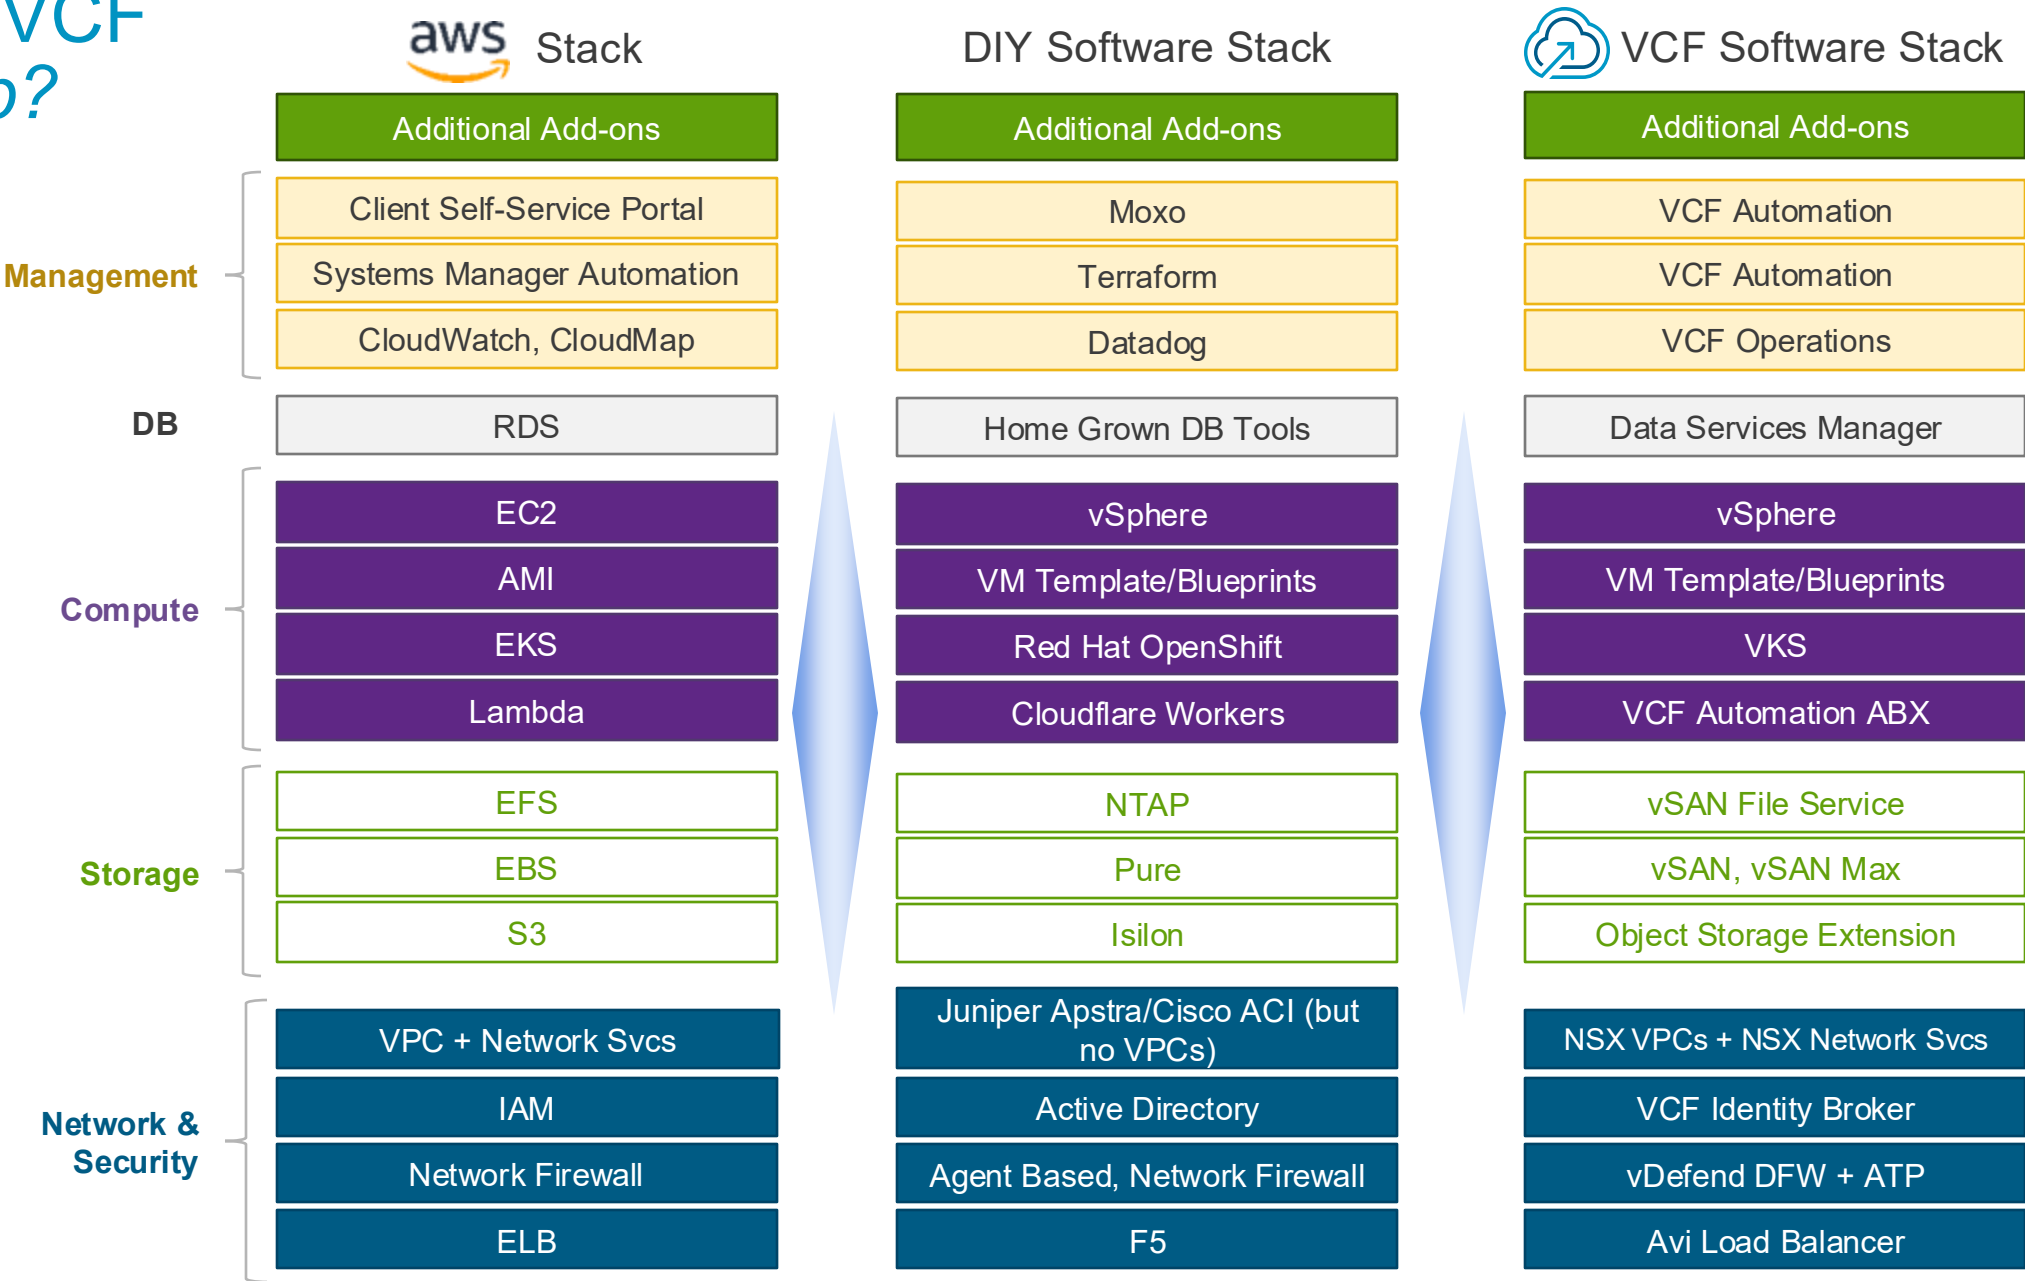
VCF
o?

aws Stack

DIY Software Stack

VCF Software Stack

| | aws Stack | DIY Software Stack | VCF Software Stack |
|---|---|---|---|
| | Additional Add-ons | Additional Add-ons | Additional Add-ons |
| Management | Client Self-Service Portal | Moxo | VCF Automation |
| | Systems Manager Automation | Terraform | VCF Automation |
| | CloudWatch, CloudMap | Datadog | VCF Operations |
| DB | RDS | Home Grown DB Tools | Data Services Manager |
| Compute | EC2 | vSphere | vSphere |
| | AMI | VM Template/Blueprints | VM Template/Blueprints |
| | EKS | Red Hat OpenShift | VKS |
| | Lambda | Cloudflare Workers | VCF Automation ABX |
| Storage | EFS | NTAP | vSAN File Service |
| | EBS | Pure | vSAN, vSAN Max |
| | S3 | Isilon | Object Storage Extension |
| Network & Security | VPC + Network Svcs | Juniper Apstra/Cisco ACI (but no VPCs) | NSX VPCs + NSX Network Svcs |
| | IAM | Active Directory | VCF Identity Broker |
| | Network Firewall | Agent Based, Network Firewall | vDefend DFW + ATP |
| | ELB | F5 | Avi Load Balancer |